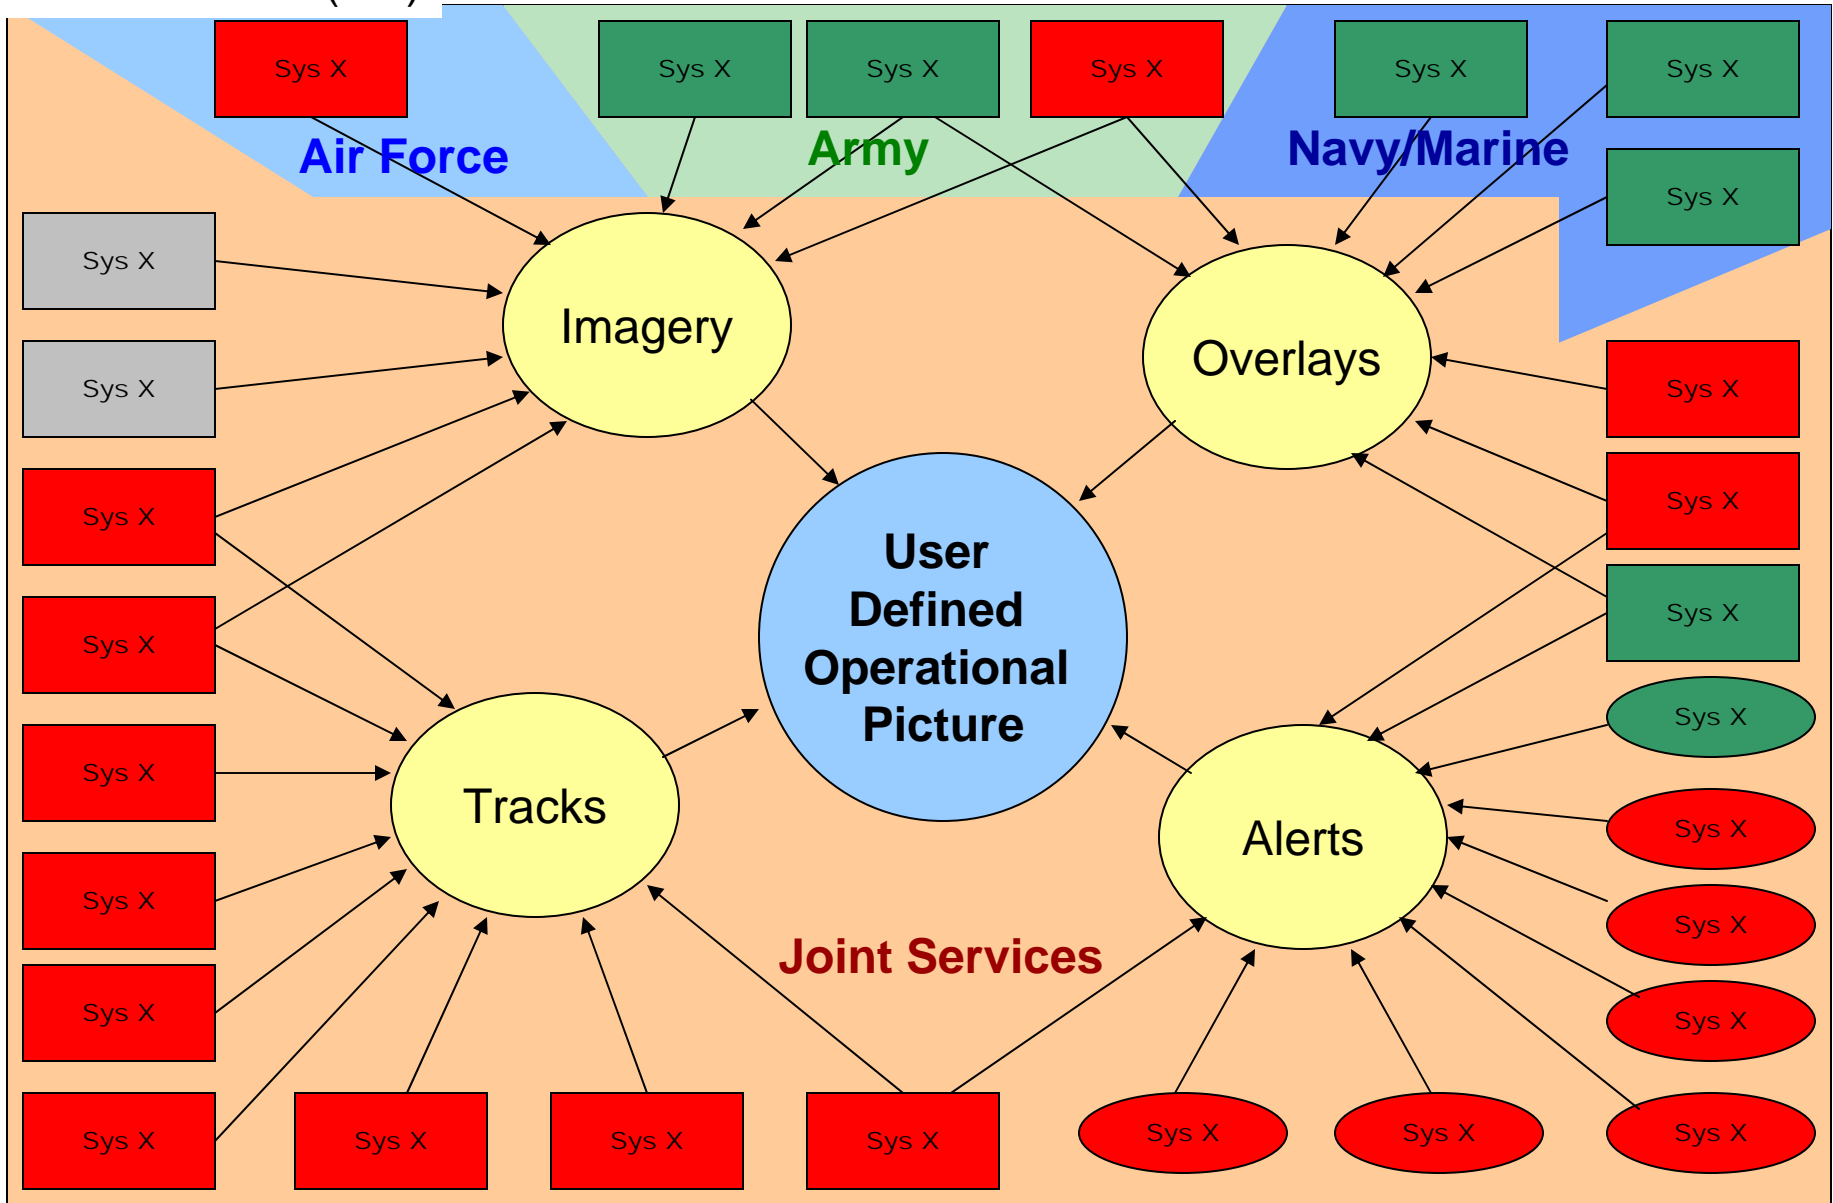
Sys X
Air Force
Sys X
Sys X
Sys X
Army
Sys X
Sys X
Navy/Marine
Sys X

Sys X
Sys X
Imagery
Overlays
Sys X
Sys X
Sys X
Sys X
Sys X

User Defined Operational Picture

Sys X
Sys X
Tracks
Alerts
Sys X
Sys X
Sys X
Sys X
Joint Services
Sys X
Sys X
Sys X
Sys X
Sys X
Sys X
Sys X
Sys X
Sys X
Sys X